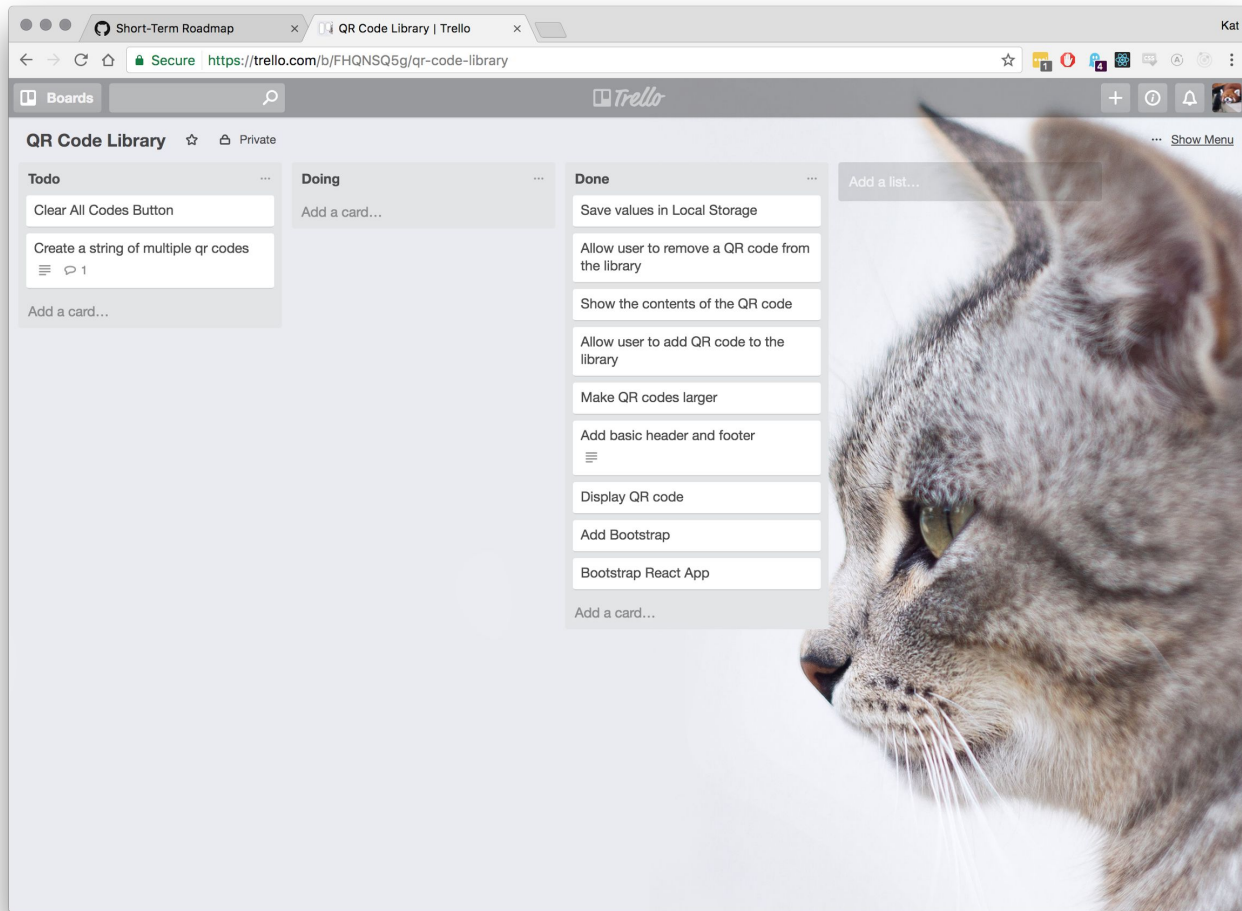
Short-Term Roadmap ×
QR Code Library | Trello ×
Kat
Secure https://trello.com/b/FHQNSQ5g/qr-code-library
1
4
Boards
Trello
QR Code Library Private
··· Show Menu
Todo ···
Clear All Codes Button
Create a string of multiple qr codes
1
Add a card…
Doing ···
Add a card…
Done ···
Save values in Local Storage
Allow user to remove a QR code from the library
Show the contents of the QR code
Allow user to add QR code to the library
Make QR codes larger
Add basic header and footer
Display QR code
Add Bootstrap
Bootstrap React App
Add a card…
Add a list…